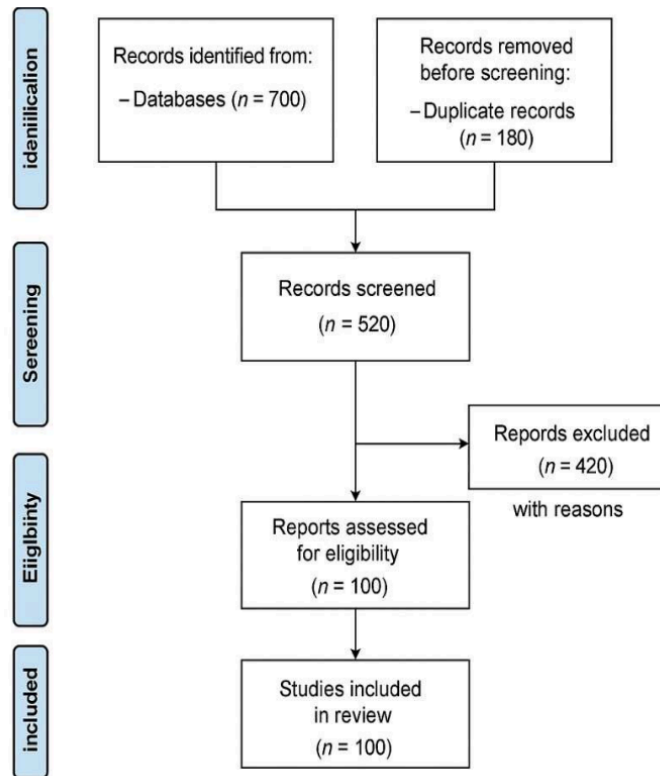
idenlilicalion

Records identified from:
– Databases ($n$ = 700)

Records removed before screening:
– Duplicate records ($n$ = 180)

Sereening

Records screened
($n$ = 520)

Repords excluded
($n$ = 420)
with reasons

Eiiglbinty

Reports assessed for eligibility
($n$ = 100)

included

Studies included in review
($n$ = 100)